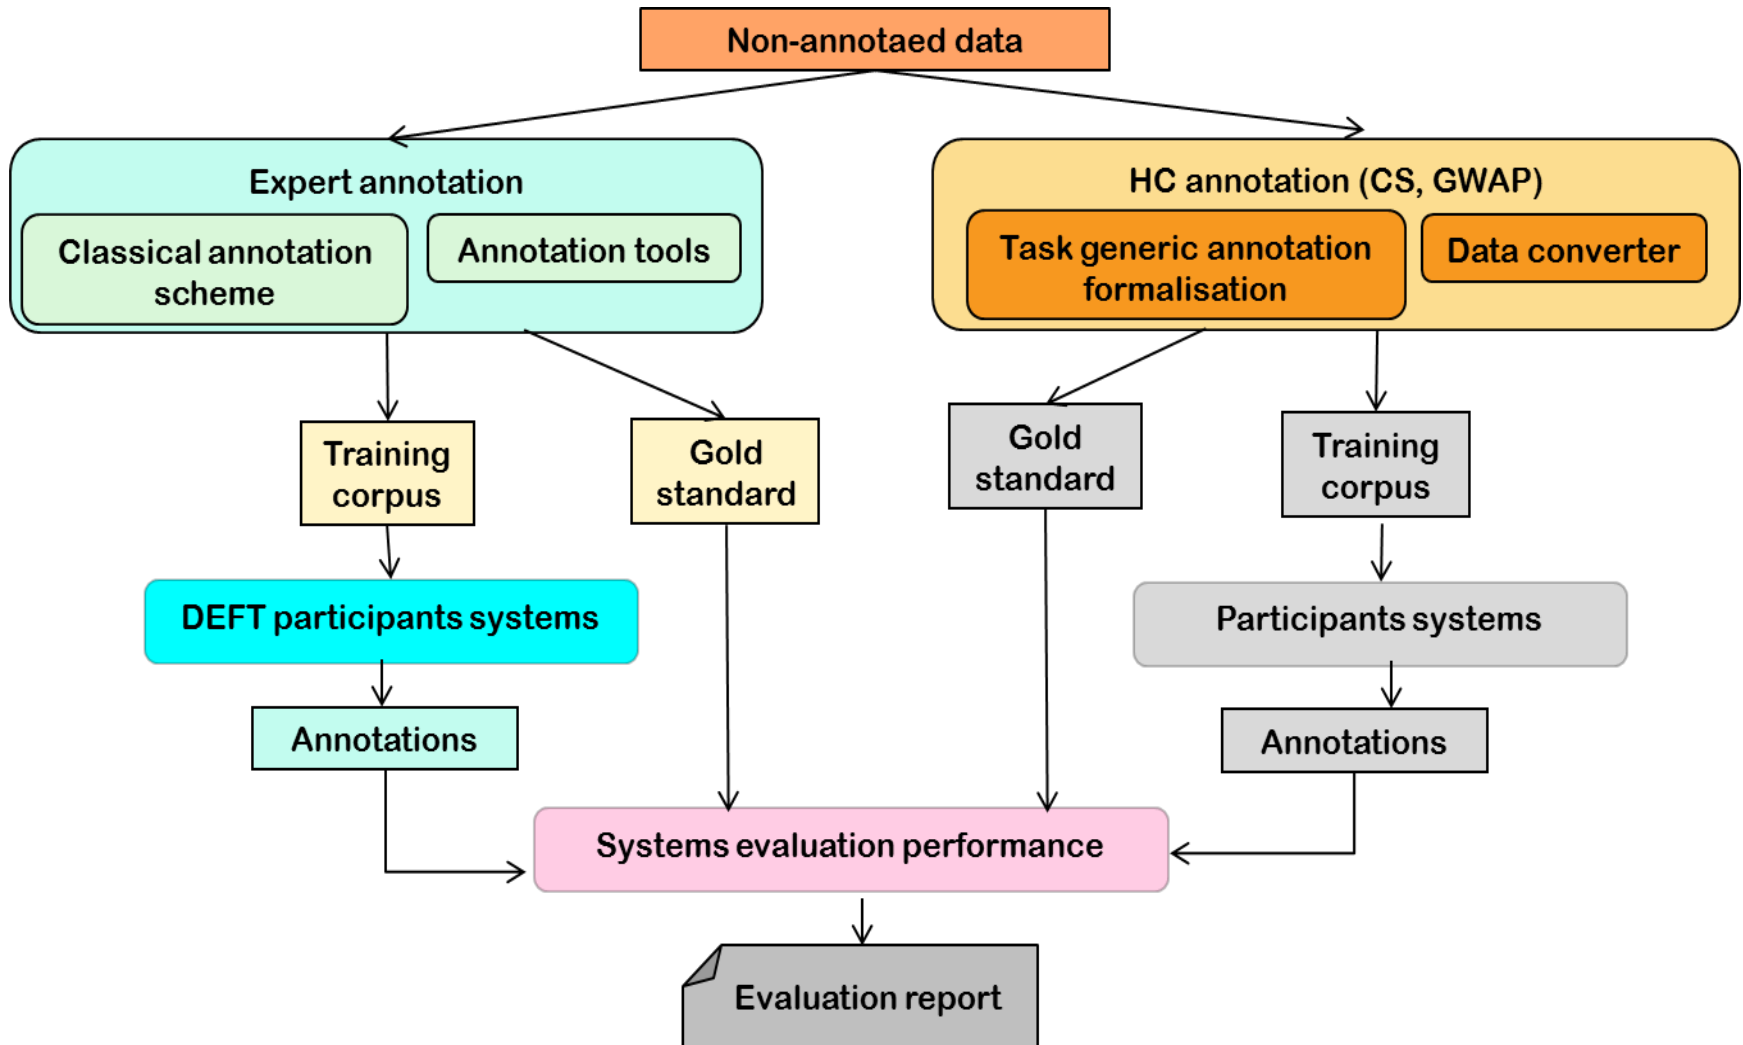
Non-annotaed data

Expert annotation

Classical annotation scheme

Annotation tools

HC annotation (CS, GWAP)

Task generic annotation formalisation

Data converter

Training corpus

Gold standard

Gold standard

Training corpus

DEFT participants systems

Participants systems

Annotations

Annotations

Systems evaluation performance

Evaluation report